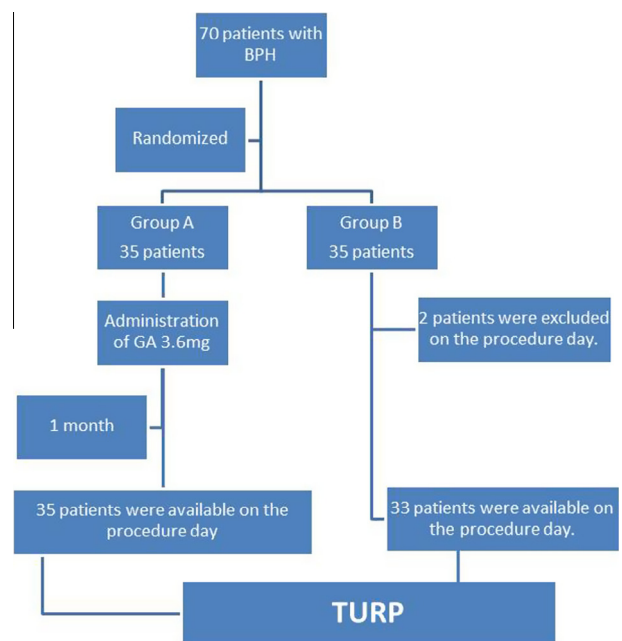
70 patients with BPH

Randomized

Group A
35 patients

Group B
35 patients

Administration of GA 3.6mg

2 patients were excluded on the procedure day.

1 month

35 patients were available on the procedure day

33 patients were available on the procedure day.

TURP